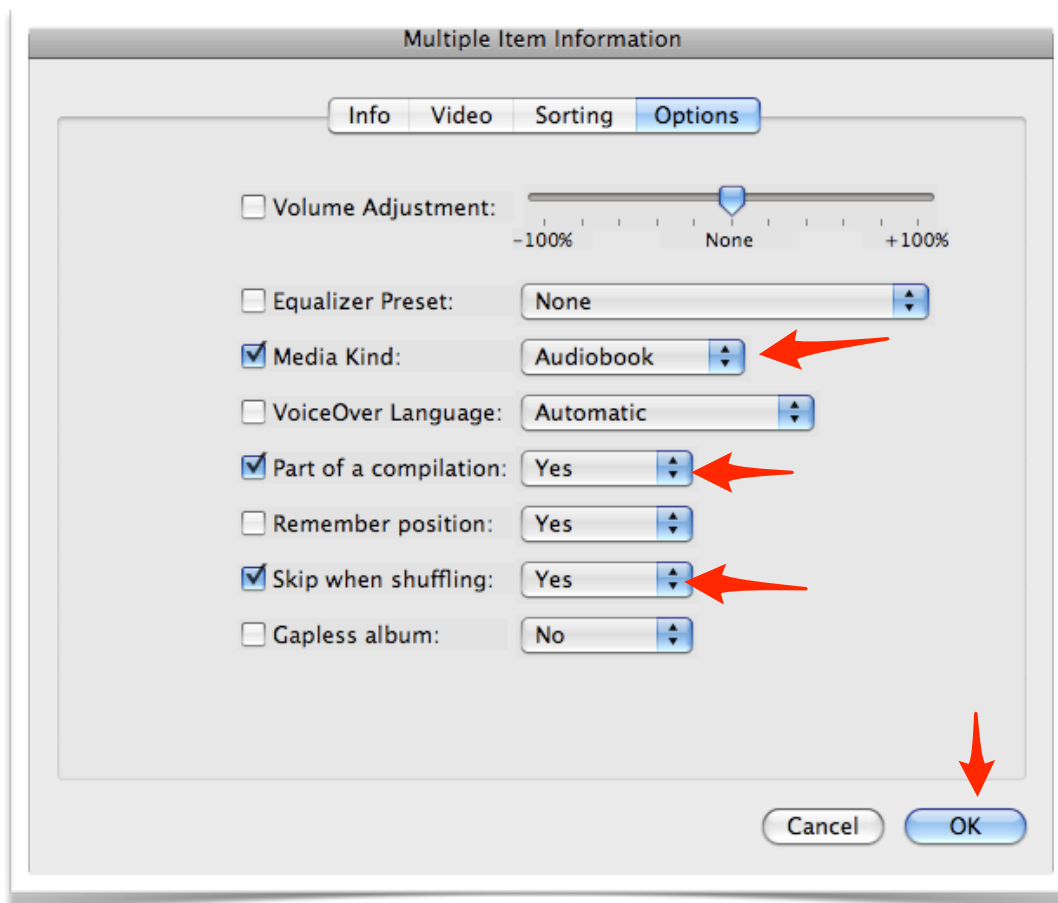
Multiple Item Information

Info Video Sorting Options

Volume Adjustment:

−100% None +100%

Equalizer Preset: None

Media Kind: Audiobook

VoiceOver Language: Automatic

Part of a compilation: Yes

Remember position: Yes

Skip when shuffling: Yes

Gapless album: No

Cancel OK